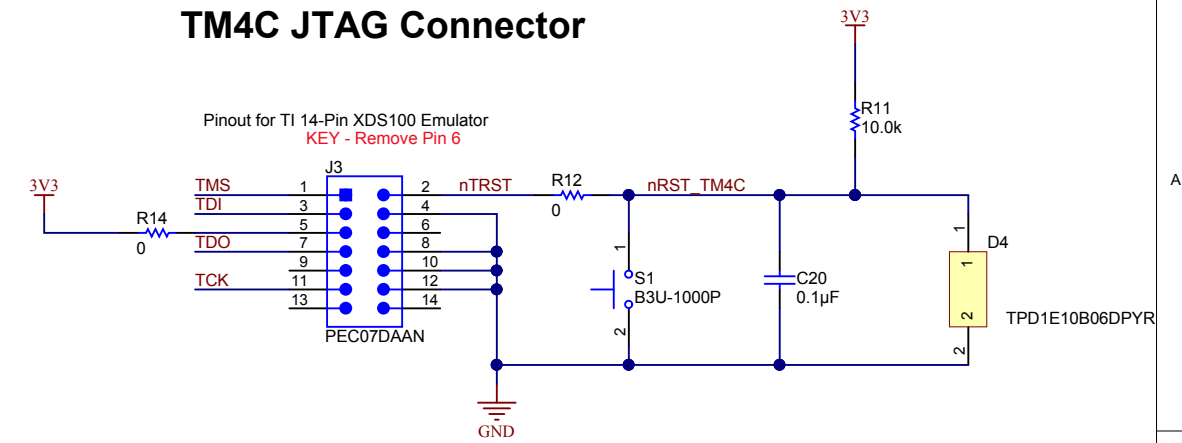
TM4C JTAG Connector

3V3

Pinout for TI 14-Pin XDS100 Emulator
KEY - Remove Pin 6

J3

3V3

TMS 1 2 nTRST
TDI 3 4
5 6
R14
0
TDO 7 8
9 10
TCK 11 12
13 14

PEC07DAAN

R12
0

nRST_TM4C

R11
10.0k

1
S1
B3U-1000P
2

C20
0.1μF

1
D4
1
2
TPD1E10B06DPYR
2

GND

A